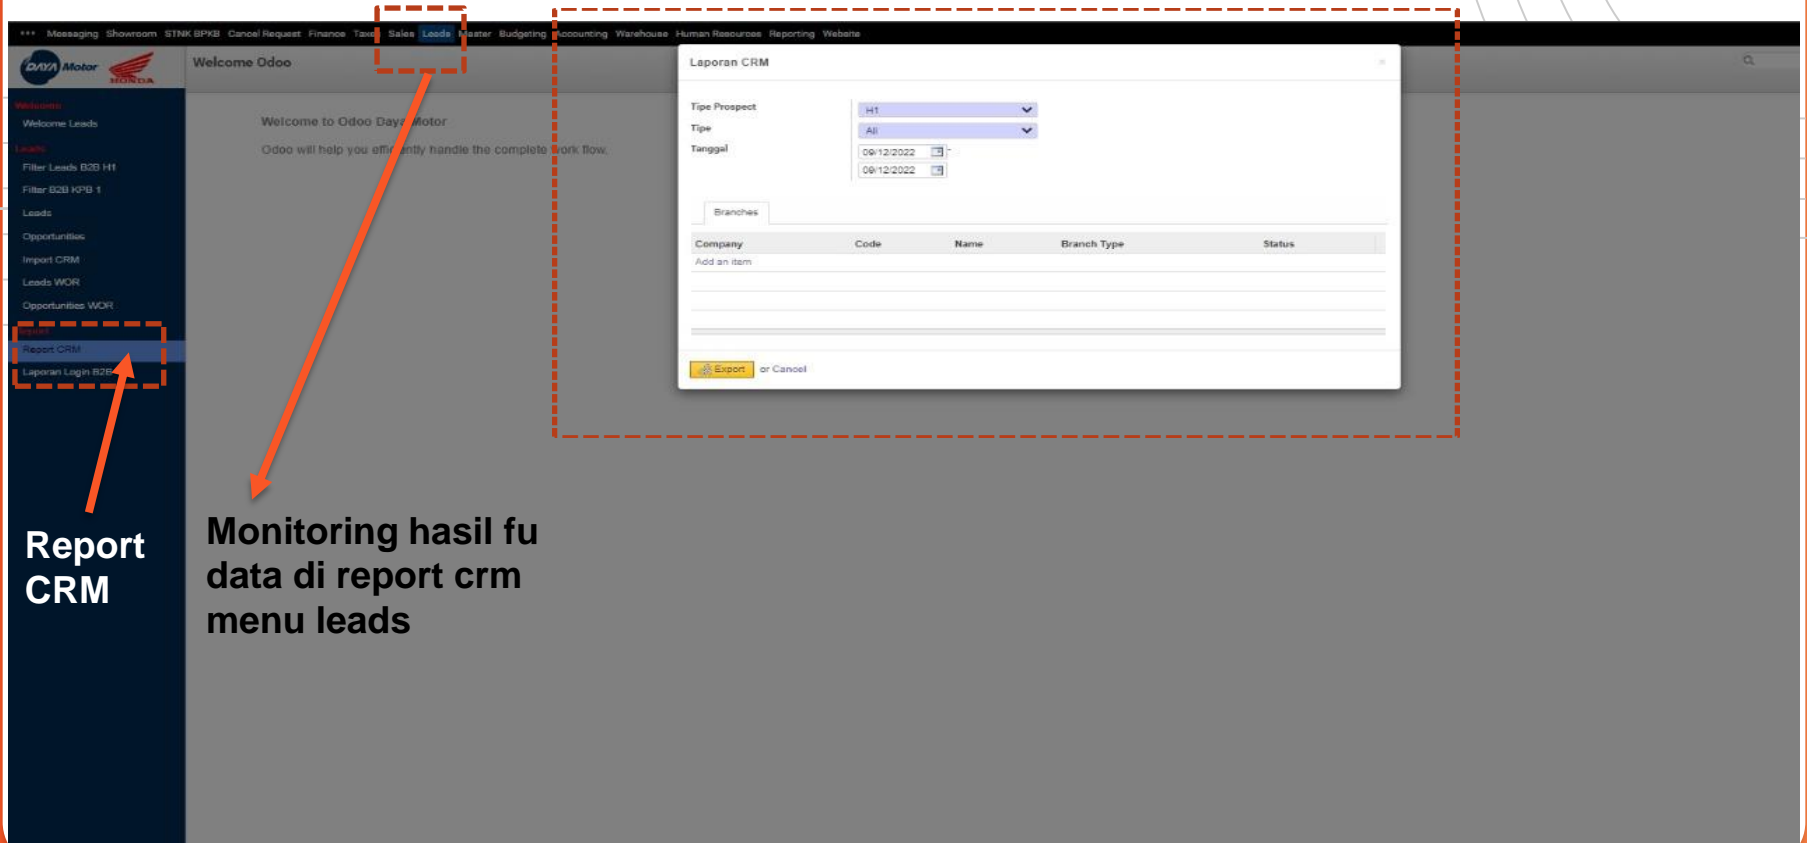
••• Messaging Showroom STNK BPKB Cancel Request Finance Taxes Sales Leads Master Budgeting Accounting Warehouse Human Resources Reporting Website

DAYA Motor HONDA

Welcome Odoo

Welcome
Welcome Leads
Leads
Filter Leads B2B H1
Filter B2B KPB 1
Leads
Opportunities
Import CRM
Leads WOR
Opportunities WOR
Report
Report CRM
Laporan Login B2B

Welcome to Odoo Daya Motor

Odoo will help you efficiently handle the complete work flow.

Laporan CRM

Tipe Prospect H1
Tipe All
Tanggal 09/12/2022 - 09/12/2022

Branches

| Company | Code | Name | Branch Type | Status |
|---|---|---|---|---|
| Add an item | | | | |

Export or Cancel

Report CRM

Monitoring hasil fu data di report crm menu leads